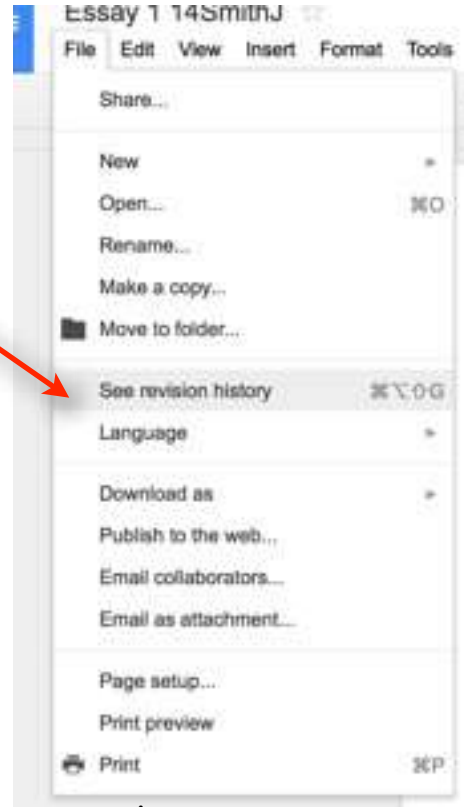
Essay 1 14SmithJ

File Edit View Insert Format Tools

Share...

New
Open... ⌘O
Rename...
Make a copy...
Move to folder...

See revision history ⌘⌥⇧G
Language

Download as
Publish to the web...
Email collaborators...
Email as attachment...

Page setup...
Print preview
Print ⌘P